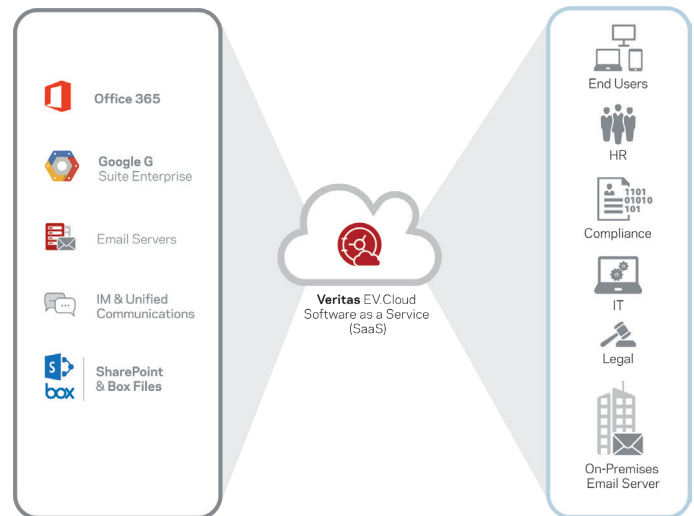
Office 365

Google G
Suite Enterprise

Email Servers

IM & Unified
Communications

S
box
SharePoint
& Box Files

Veritas EV.Cloud
Software as a Service
(SaaS)

End Users

HR

1101
01010
101

Compliance

IT

Legal

On-Premises
Email Server